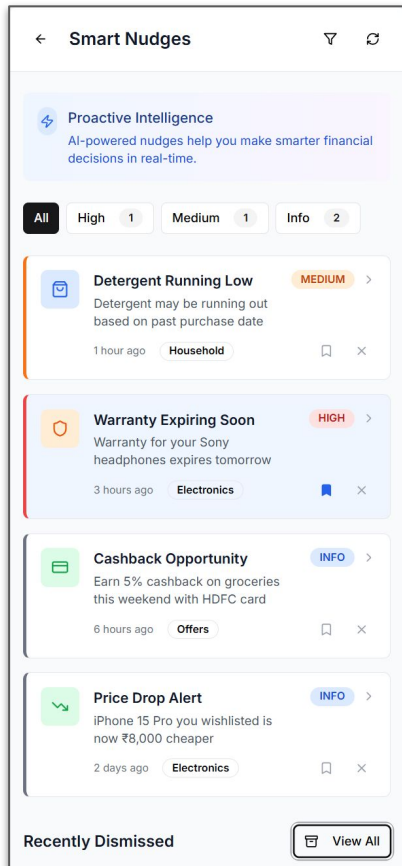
Smart Nudges

Proactive Intelligence
AI-powered nudges help you make smarter financial decisions in real-time.

All | High 1 | Medium 1 | Info 2

Detergent Running Low
MEDIUM
Detergent may be running out based on past purchase date
1 hour ago Household

Warranty Expiring Soon
HIGH
Warranty for your Sony headphones expires tomorrow
3 hours ago Electronics

Cashback Opportunity
INFO
Earn 5% cashback on groceries this weekend with HDFC card
6 hours ago Offers

Price Drop Alert
INFO
iPhone 15 Pro you wishlisted is now ₹8,000 cheaper
2 days ago Electronics

Recently Dismissed
View All